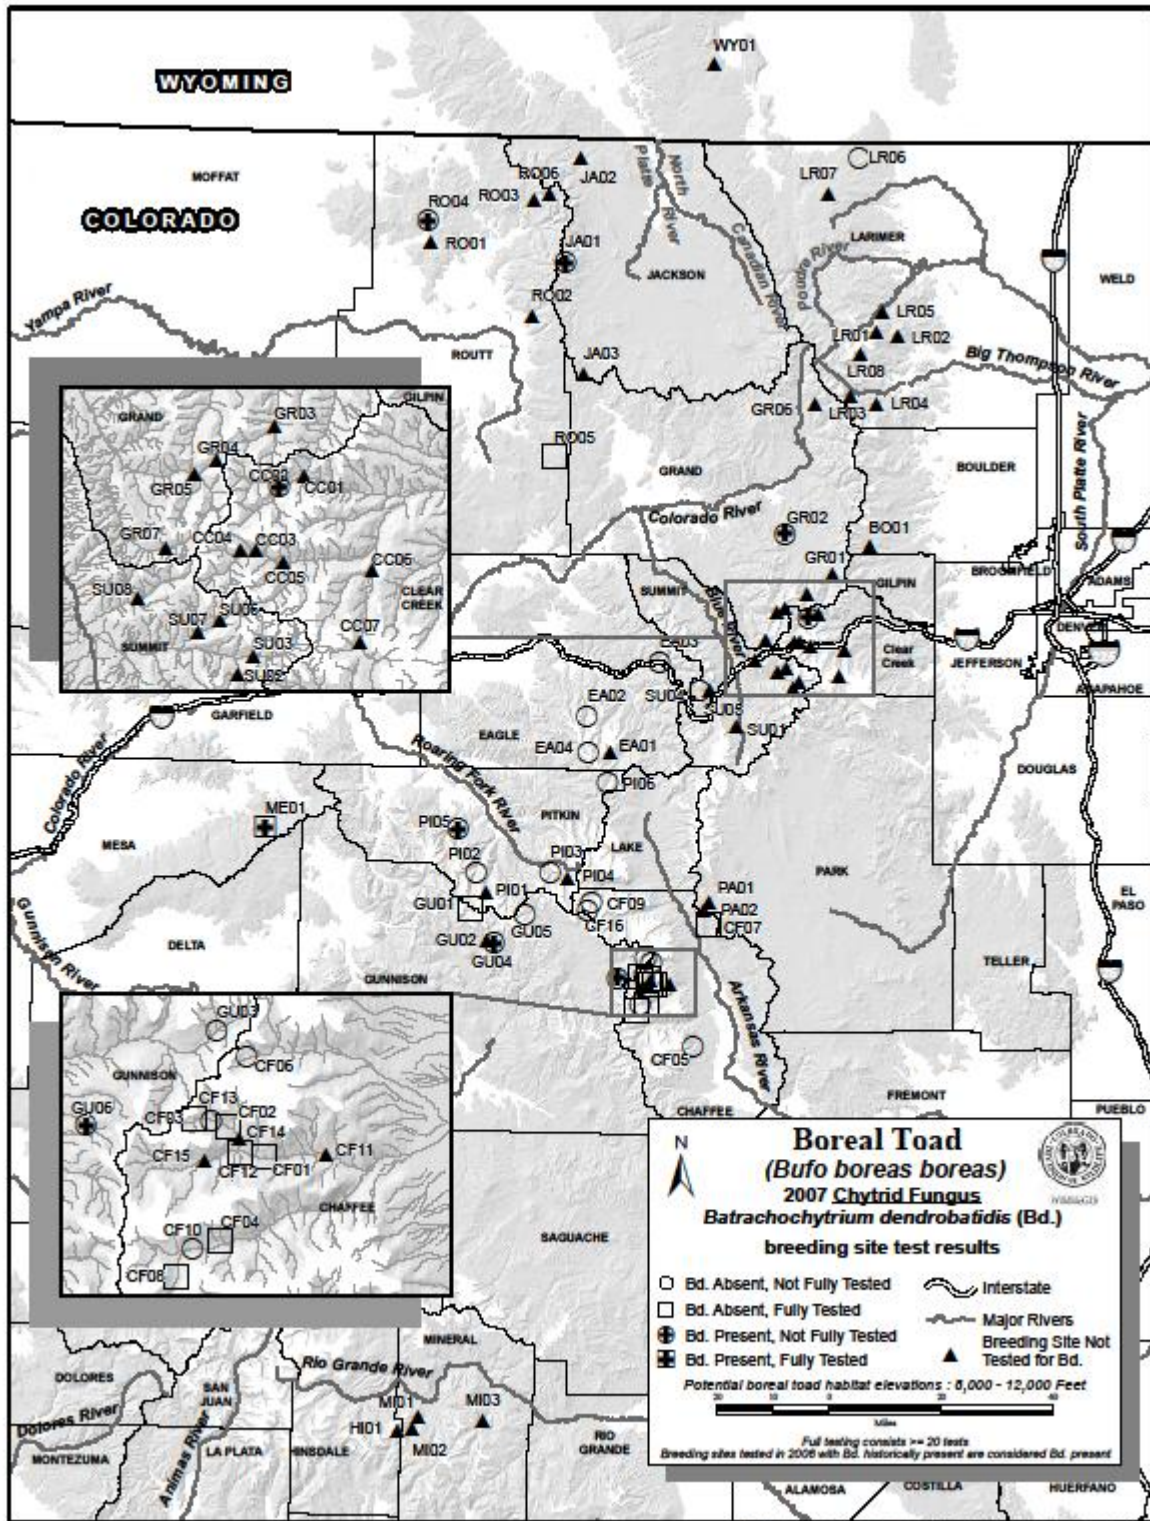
WY01

WYOMING

COLORADO

MOFFAT

RO04
RO01
RO06
RO03
JA02
JA01
RO02
JA03
North Platte River
Canadian River
JACKSON
Poudre River
LR06
LR07
LARIMER
WELD
LR05
LR01
LR02
LR08
Big Thompson River
LR03
LR04
GR06
Yampa River
ROUTT
RO05
GRAND
BOULDER
South Platte River
Colorado River
GR02
BO01
GR01
GILPIN
BROOMFIELD
ADAMS
SUMMIT
Blue River
DENVER
Clear Creek
JEFFERSON
ARAPAHOE
EA03
EA02
SU04
SU05
SU01
EAGLE
EA04
EA01
GARFIELD
Roaring Fork River
PI06
DOUGLAS
Colorado River
ME01
PI05
PITKIN
MESA
PI02
PI03
LAKE
PI04
PI01
PARK
GU01
CF09
PA01
PA02
CF16
CF07
EL PASO
GU02
GU05
GU04
DELTA
Gunnison River
GUNNISON
TELLER
CF05
Arkansas River
FREMONT
CHAFFEE
PUEBLO
SAGUACHE
MINERAL
Rio Grande River
DOLORES
SAN JUAN
Dolores River
MI01
MI03
HI01
MI02
Animas River
MONTEZUMA
LA PLATA
HINSDALE
RIO GRANDE
ALAMOSA
COSTILLA
HUERFANO

GRAND
GILPIN
GR03
GR04
CC02
CC01
GR05
GR07
CC04
CC03
CC05
CC06
SU08
CLEAR CREEK
SU06
SU07
SUMMIT
SU03
CC07
SU02

GU03
CF06
GUNNISON
GU06
CF13
CF03
CF02
CF14
CF15
CF12
CF01
CF11
CHAFFEE
CF10
CF04
CF08

N

Boreal Toad
(Bufo boreas boreas)
2007 Chytrid Fungus
Batrachochytrium dendrobatidis (Bd.)
breeding site test results

Bd. Absent, Not Fully Tested
Bd. Absent, Fully Tested
Bd. Present, Not Fully Tested
Bd. Present, Fully Tested
Interstate
Major Rivers
Breeding Site Not Tested for Bd.

Potential boreal toad habitat elevations : 8,000 - 12,000 Feet
20 10 0 20 40
Miles

Full testing consists >= 20 tests
Breeding sites tested in 2006 with Bd. historically present are considered Bd. present